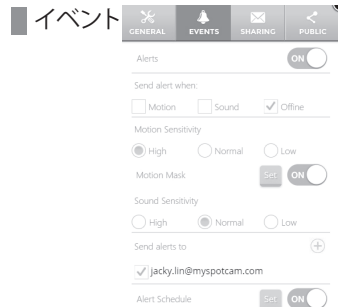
イベント

GENERAL
EVENTS
SHARING
PUBLIC

Alerts
ON

Send alert when:
Motion
Sound
Offline

Motion Sensitivity
High
Normal
Low

Motion Mask
Set
ON

Sound Sensitivity
High
Normal
Low

Send alerts to

jacky.lin@myspotcam.com

Alert Schedule
Set
ON